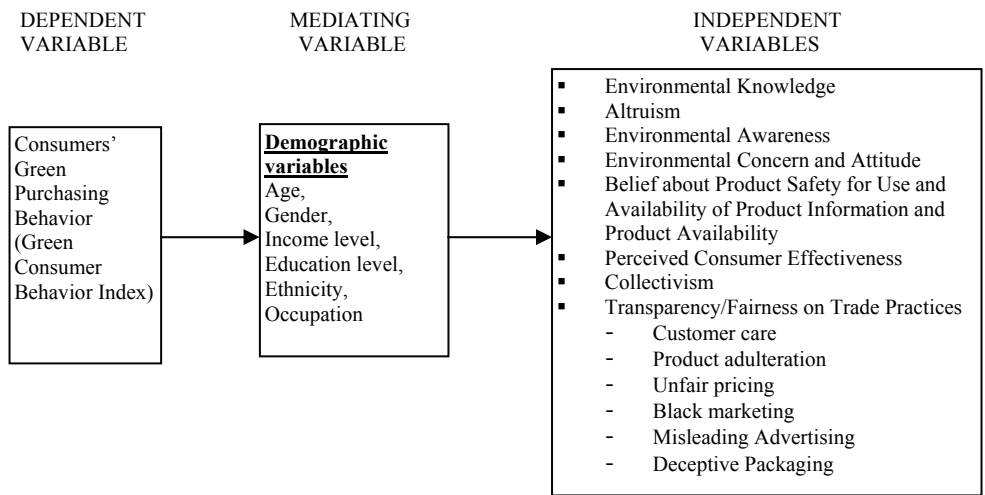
DEPENDENT VARIABLE

MEDIATING VARIABLE

INDEPENDENT VARIABLES

Consumers' Green Purchasing Behavior (Green Consumer Behavior Index)

**Demographic variables**
Age,
Gender,
Income level,
Education level,
Ethnicity,
Occupation

▪ Environmental Knowledge
▪ Altruism
▪ Environmental Awareness
▪ Environmental Concern and Attitude
▪ Belief about Product Safety for Use and Availability of Product Information and Product Availability
▪ Perceived Consumer Effectiveness
▪ Collectivism
▪ Transparency/Fairness on Trade Practices
- Customer care
- Product adulteration
- Unfair pricing
- Black marketing
- Misleading Advertising
- Deceptive Packaging